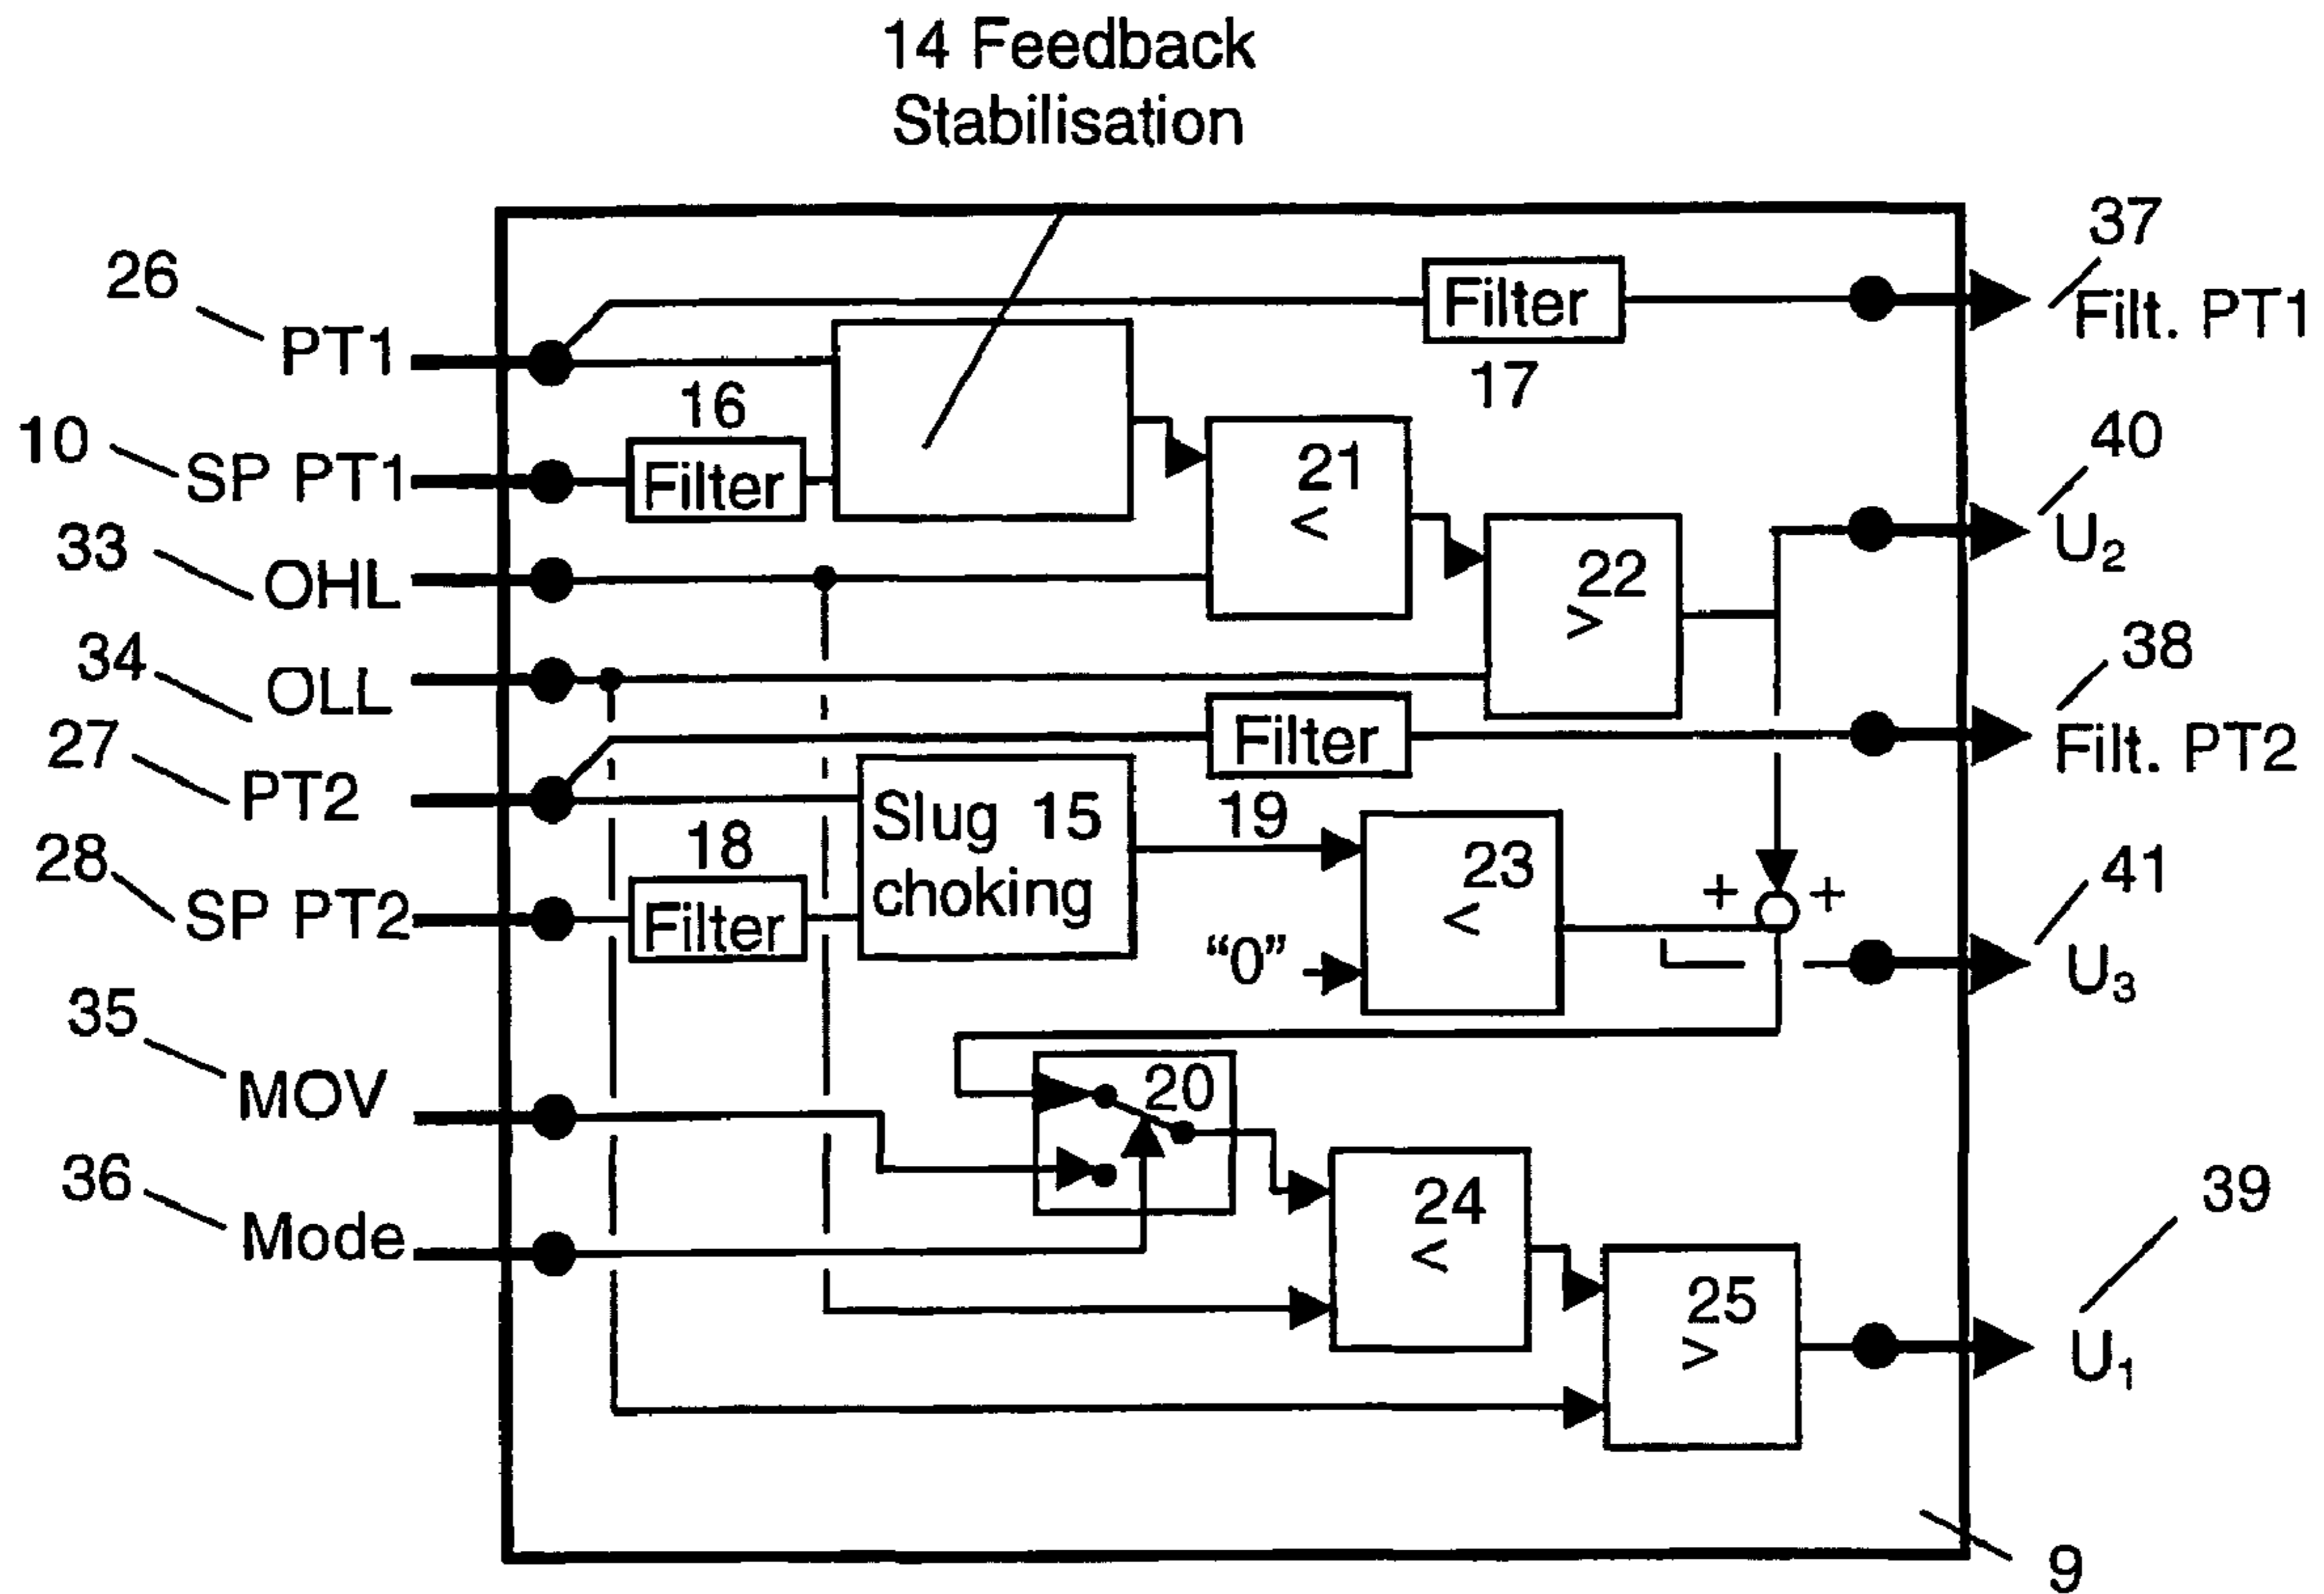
14 Feedback Stabilisation

26 PT1
10 SP PT1
33 OHL
34 OLL
27 PT2
28 SP PT2
35 MOV
36 Mode

Filter
17
16
Filter
21
<
22
>
Filter
Slug 15 choking
19
18
Filter
23
<
"0"
+
+
20
24
<
25
>

37 Filt. PT1
40 $U_2$
38 Filt. PT2
41 $U_3$
39 $U_1$
9